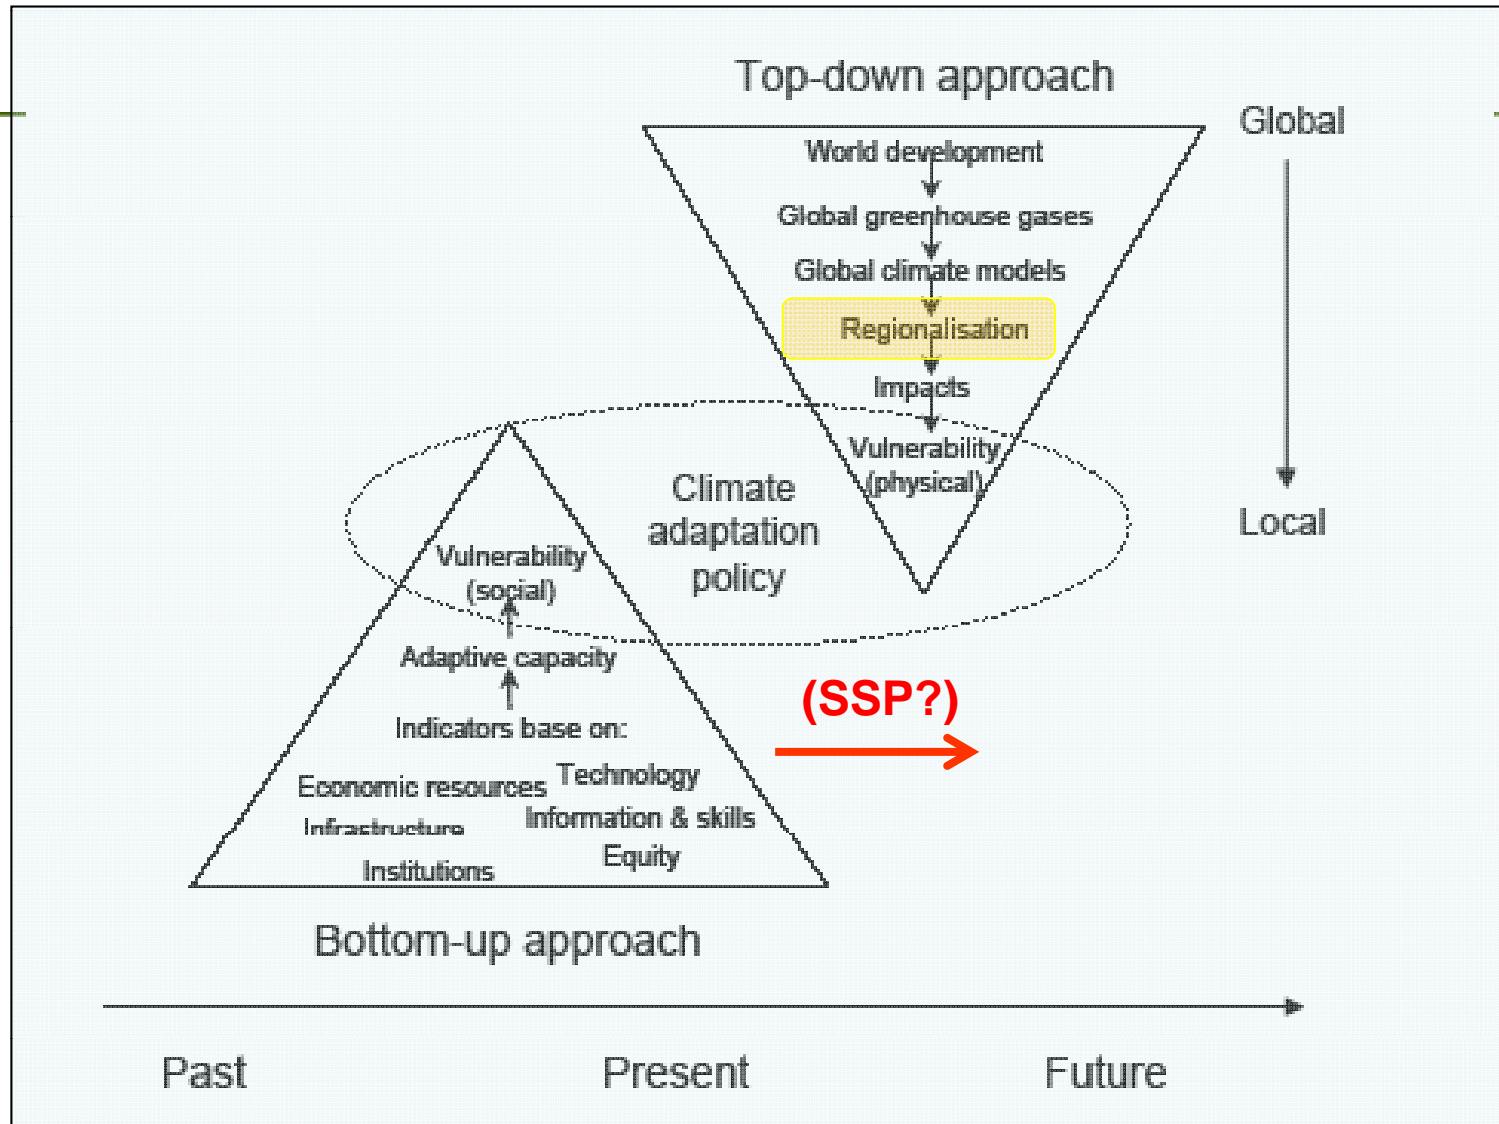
Top-down approach

Global

World development

Global greenhouse gases

Global climate models

Regionalisation

Impacts

Vulnerability (physical)

Local

Climate adaptation policy

Vulnerability (social)

Adaptive capacity

Indicators base on:

Economic resources

Technology

Infrastructure

Information & skills

Institutions

Equity

(SSP?)

Bottom-up approach

Past

Present

Future